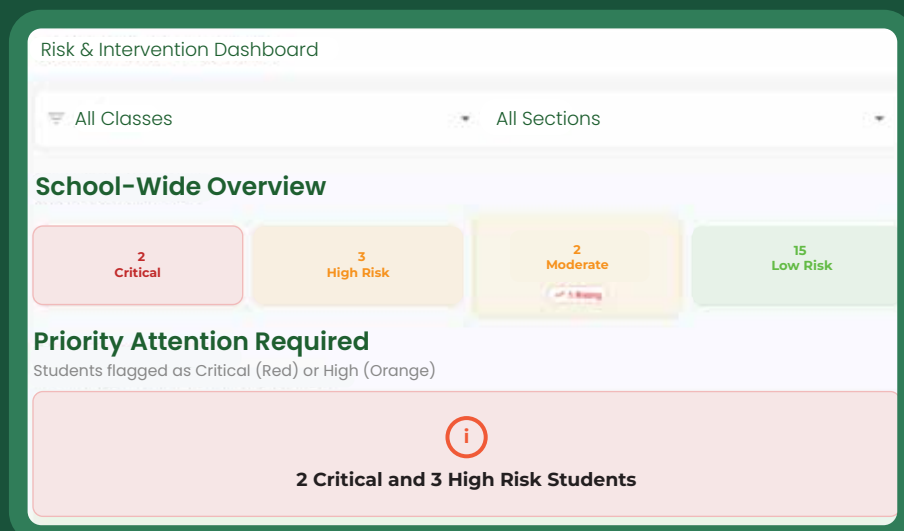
Risk & Intervention Dashboard

All Classes

All Sections

School-Wide Overview

2
Critical

3
High Risk

2
Moderate
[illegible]

15
Low Risk

Priority Attention Required

Students flagged as Critical (Red) or High (Orange)

i

2 Critical and 3 High Risk Students